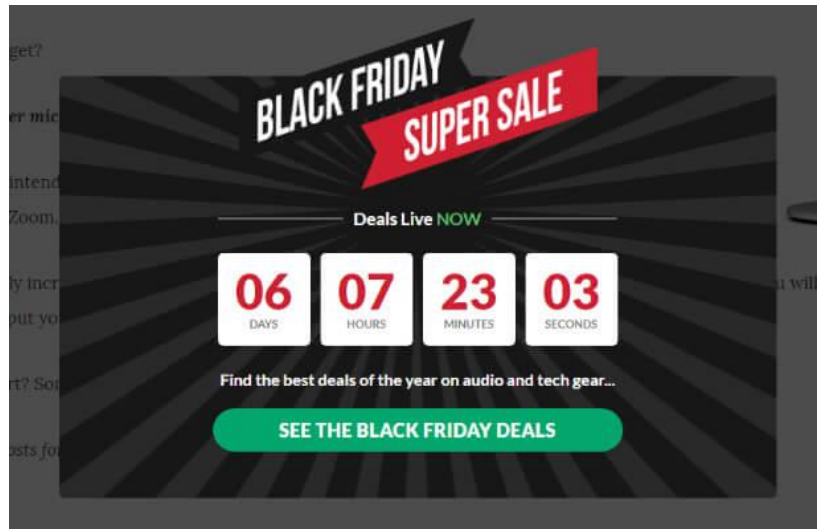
get?

er mic

intend

Zoom.

ly incr

out yo

rt? So

osts fo

u wil

BLACK FRIDAY
SUPER SALE

Deals Live NOW

06
DAYS

07
HOURS

23
MINUTES

03
SECONDS

Find the best deals of the year on audio and tech gear...

SEE THE BLACK FRIDAY DEALS